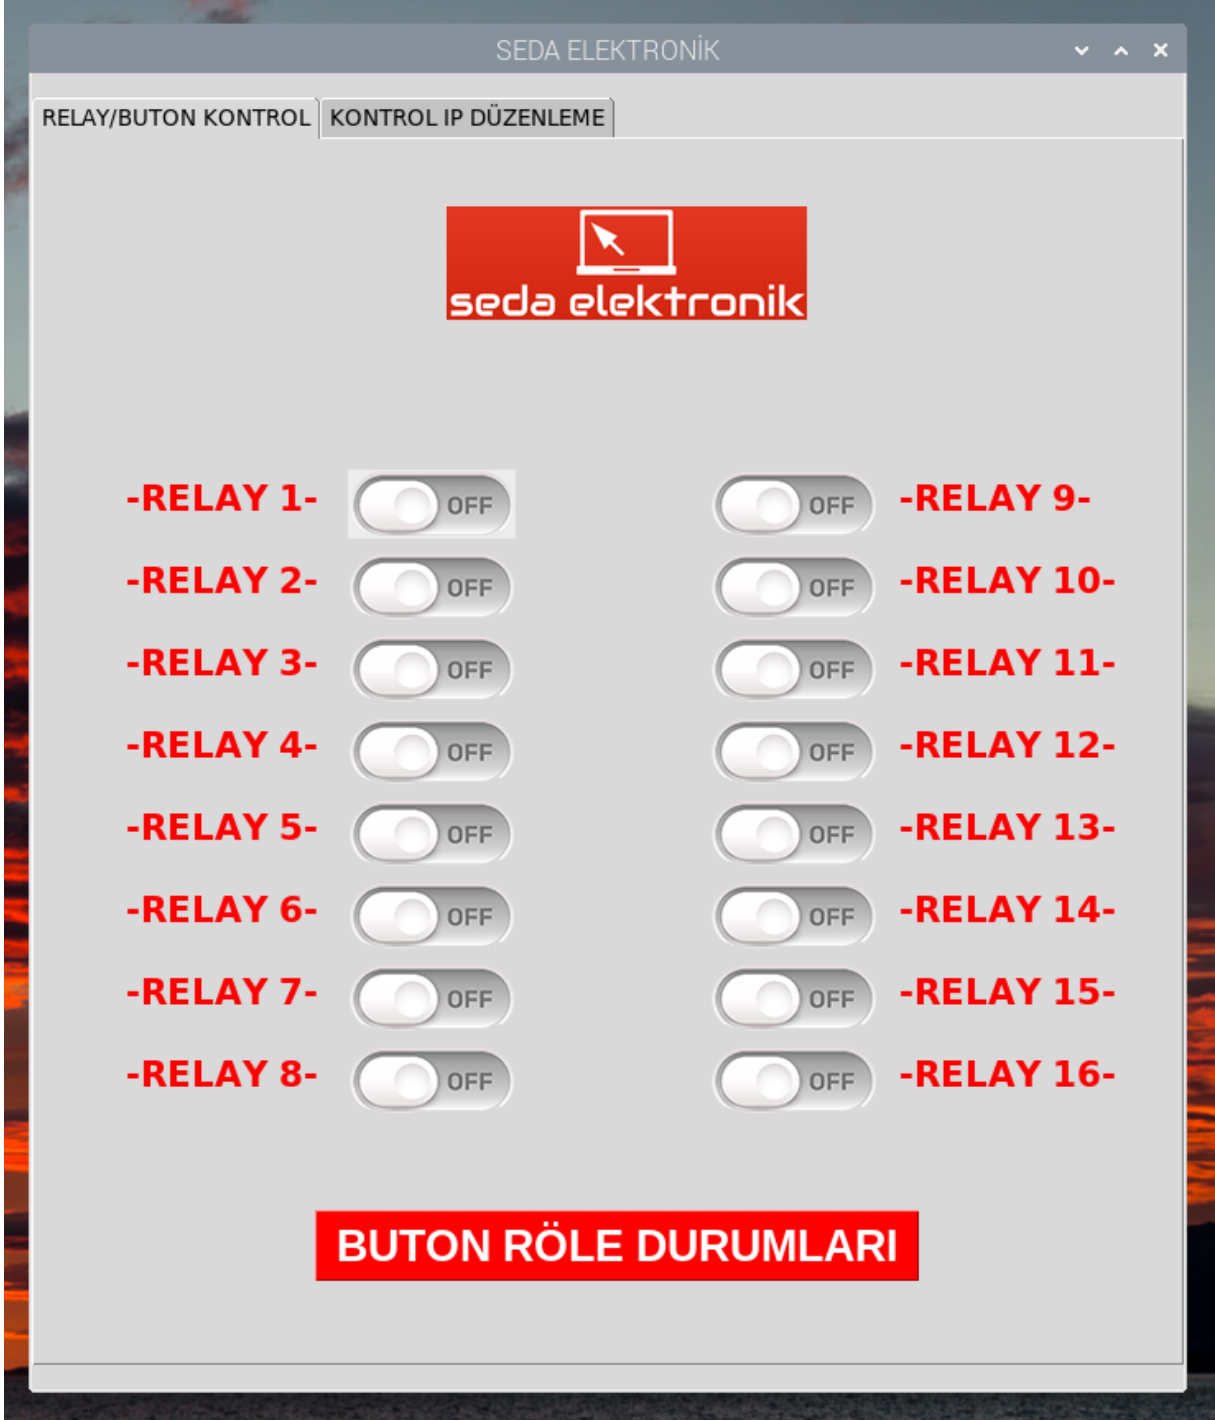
SEDA ELEKTRONİK

RELAY/BUTON KONTROL | KONTROL IP DÜZENLEME

seda elektronik

-RELAY 1- OFF
-RELAY 2- OFF
-RELAY 3- OFF
-RELAY 4- OFF
-RELAY 5- OFF
-RELAY 6- OFF
-RELAY 7- OFF
-RELAY 8- OFF

OFF -RELAY 9-
OFF -RELAY 10-
OFF -RELAY 11-
OFF -RELAY 12-
OFF -RELAY 13-
OFF -RELAY 14-
OFF -RELAY 15-
OFF -RELAY 16-

BUTON RÖLE DURUMLARI